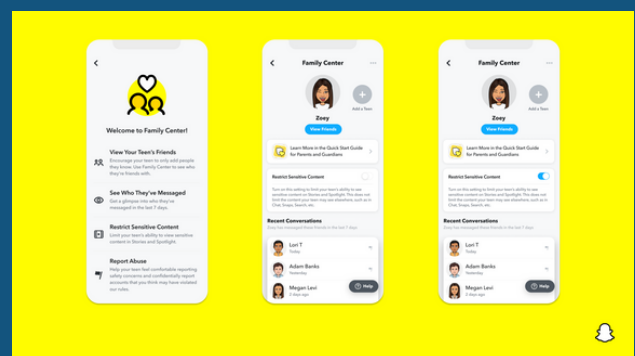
Welcome to Family Center!

View Your Teen's Friends
Encourage your teen to only add people they know. Use Family Center to see who they're friends with.

See Who They've Messaged
Get a glimpse into who they've messaged in the last 7 days.

Restrict Sensitive Content
Limit your teen's ability to view sensitive content in Stories and Spotlight.

Report Abuse
Help your teen feel comfortable reporting safety concerns and confidentially report accounts that you think may have violated our rules.

Family Center

Add a Teen

Zoey

View Friends

Learn More in the Quick Start Guide for Parents and Guardians

Restrict Sensitive Content

Turn on this setting to limit your teen's ability to see sensitive content on Stories and Spotlight. This does not limit the content your teen may see elsewhere, such as in Chat, Snaps, Search, etc.

Recent Conversations

Snaps they've exchanged messages with in the last 7 days.

Lori T
Today

Adam Banks
Today

Megan Levi
2 days ago

Help

Family Center

Add a Teen

Zoey

View Friends

Learn More in the Quick Start Guide for Parents and Guardians

Restrict Sensitive Content

Turn on this setting to limit your teen's ability to see sensitive content on Stories and Spotlight. This does not limit the content your teen may see elsewhere, such as in Chat, Snaps, Search, etc.

Recent Conversations

Snaps they've exchanged messages with in the last 7 days.

Lori T
Today

Adam Banks
Yesterday

Megan Levi
2 days ago

Help